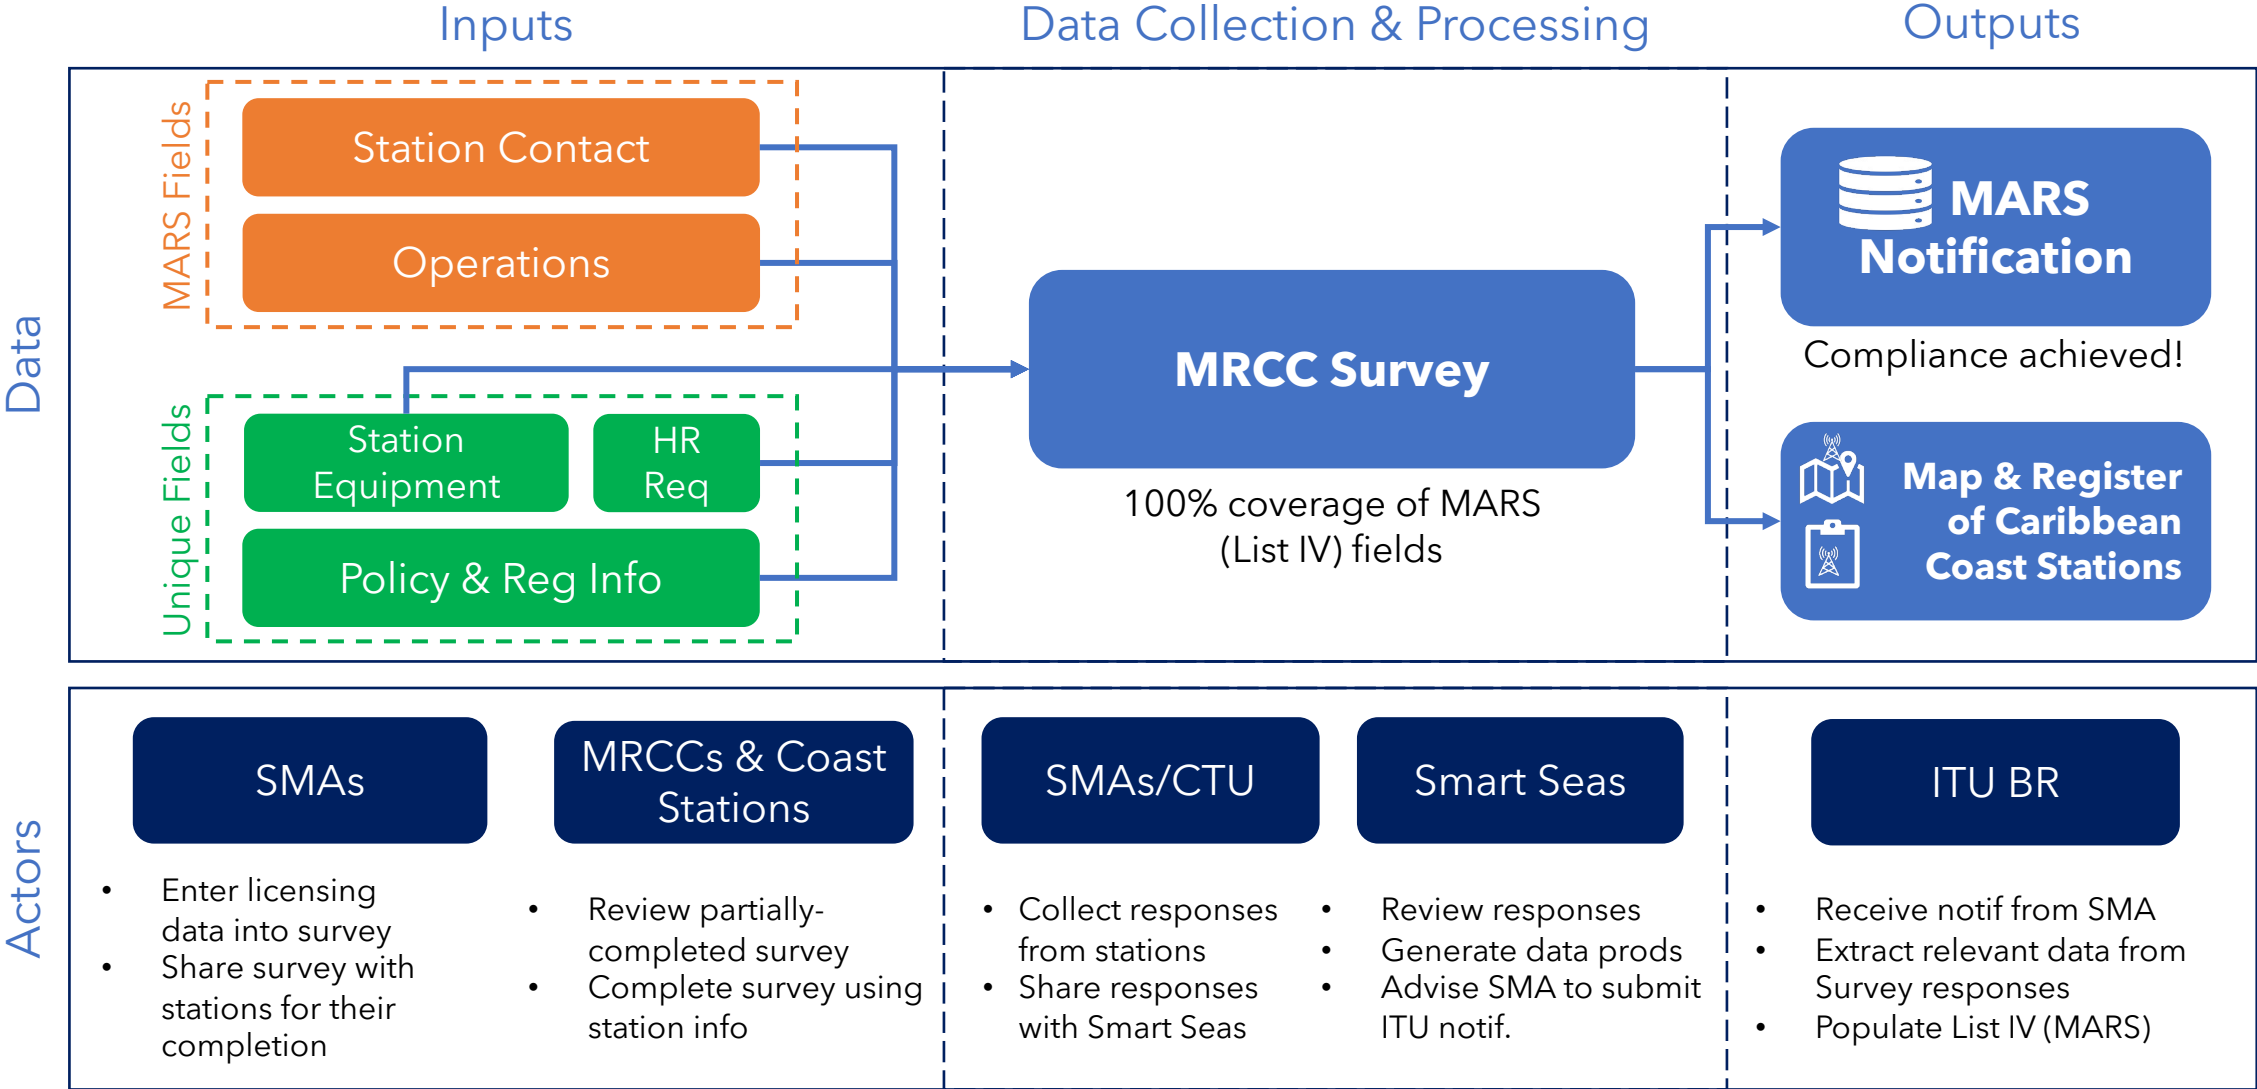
Inputs

Data Collection & Processing

Outputs

Data

MARS Fields

Station Contact

Operations

Unique Fields

Station Equipment

HR Req

Policy & Reg Info

MRCC Survey

100% coverage of MARS (List IV) fields

MARS Notification

Compliance achieved!

Map & Register of Caribbean Coast Stations

Actors

SMAs

- Enter licensing data into survey
- Share survey with stations for their completion

MRCCs & Coast Stations

- Review partially-completed survey
- Complete survey using station info

SMAs/CTU

- Collect responses from stations
- Share responses with Smart Seas

Smart Seas

- Review responses
- Generate data prods
- Advise SMA to submit ITU notif.

ITU BR

- Receive notif from SMA
- Extract relevant data from Survey responses
- Populate List IV (MARS)